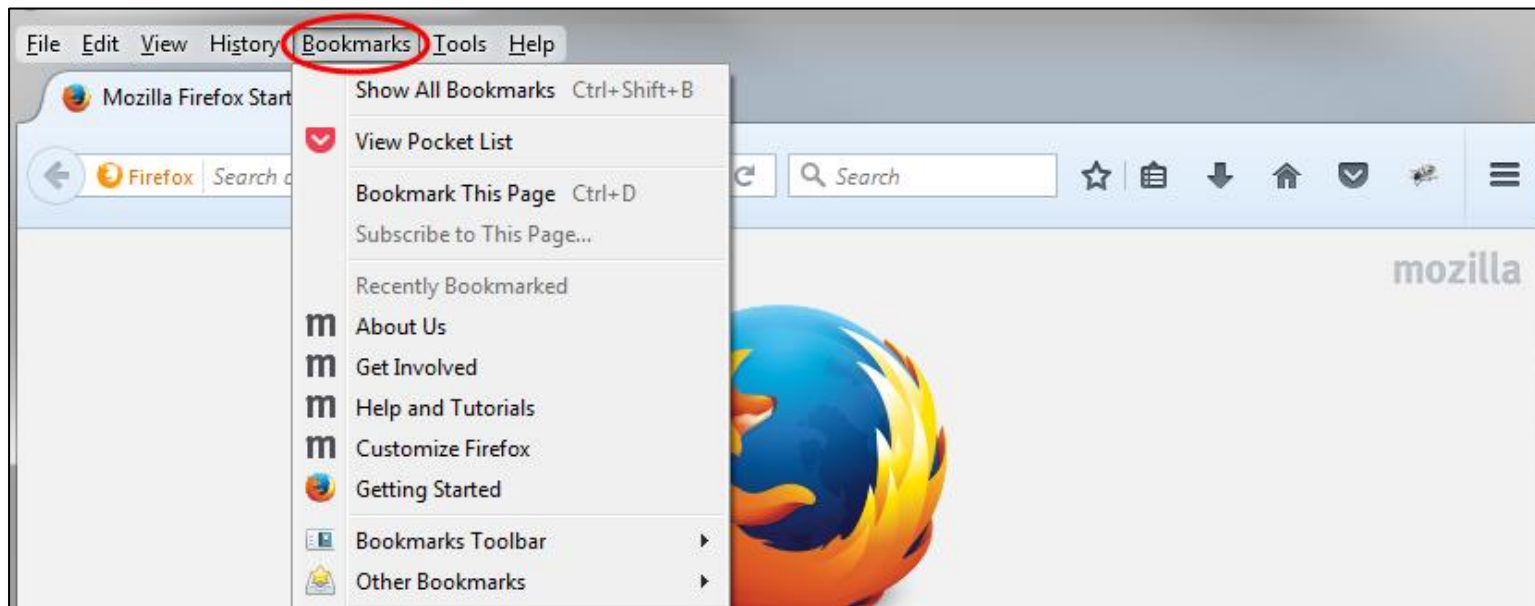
File Edit View History Bookmarks Tools Help

Mozilla Firefox Start

Firefox Search o

Search

mozilla

Show All Bookmarks Ctrl+Shift+B

View Pocket List

Bookmark This Page Ctrl+D

Subscribe to This Page...

Recently Bookmarked

m About Us

m Get Involved

m Help and Tutorials

m Customize Firefox

Getting Started

Bookmarks Toolbar

Other Bookmarks